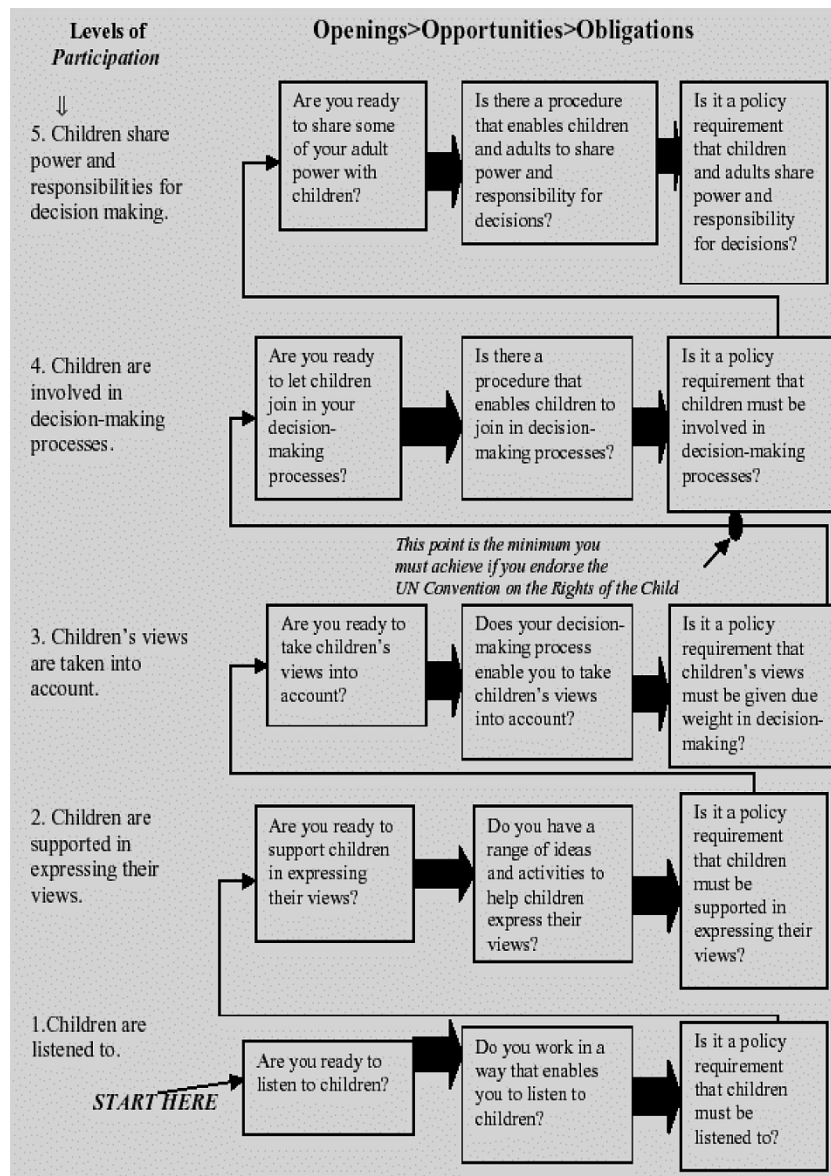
Levels of *Participation*

Openings>Opportunities>Obligations

⇓

5. Children share power and responsibilities for decision making.

Are you ready to share some of your adult power with children?

Is there a procedure that enables children and adults to share power and responsibility for decisions?

Is it a policy requirement that children and adults share power and responsibility for decisions?

4. Children are involved in decision-making processes.

Are you ready to let children join in your decision-making processes?

Is there a procedure that enables children to join in decision-making processes?

Is it a policy requirement that children must be involved in decision-making processes?

*This point is the minimum you must achieve if you endorse the UN Convention on the Rights of the Child*

3. Children's views are taken into account.

Are you ready to take children's views into account?

Does your decision-making process enable you to take children's views into account?

Is it a policy requirement that children's views must be given due weight in decision-making?

2. Children are supported in expressing their views.

Are you ready to support children in expressing their views?

Do you have a range of ideas and activities to help children express their views?

Is it a policy requirement that children must be supported in expressing their views?

1.Children are listened to.

START HERE

Are you ready to listen to children?

Do you work in a way that enables you to listen to children?

Is it a policy requirement that children must be listened to?